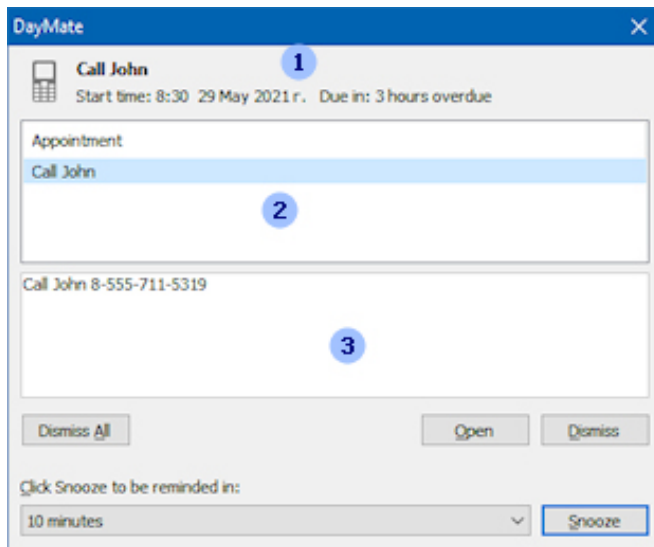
DayMate

Call John
Start time: 8:30 29 May 2021 г. Due in: 3 hours overdue

1

Appointment
Call John

2

Call John 8-555-711-5319

3

Dismiss All

Open

Dismiss

Click Snooze to be reminded in:

10 minutes

Snooze